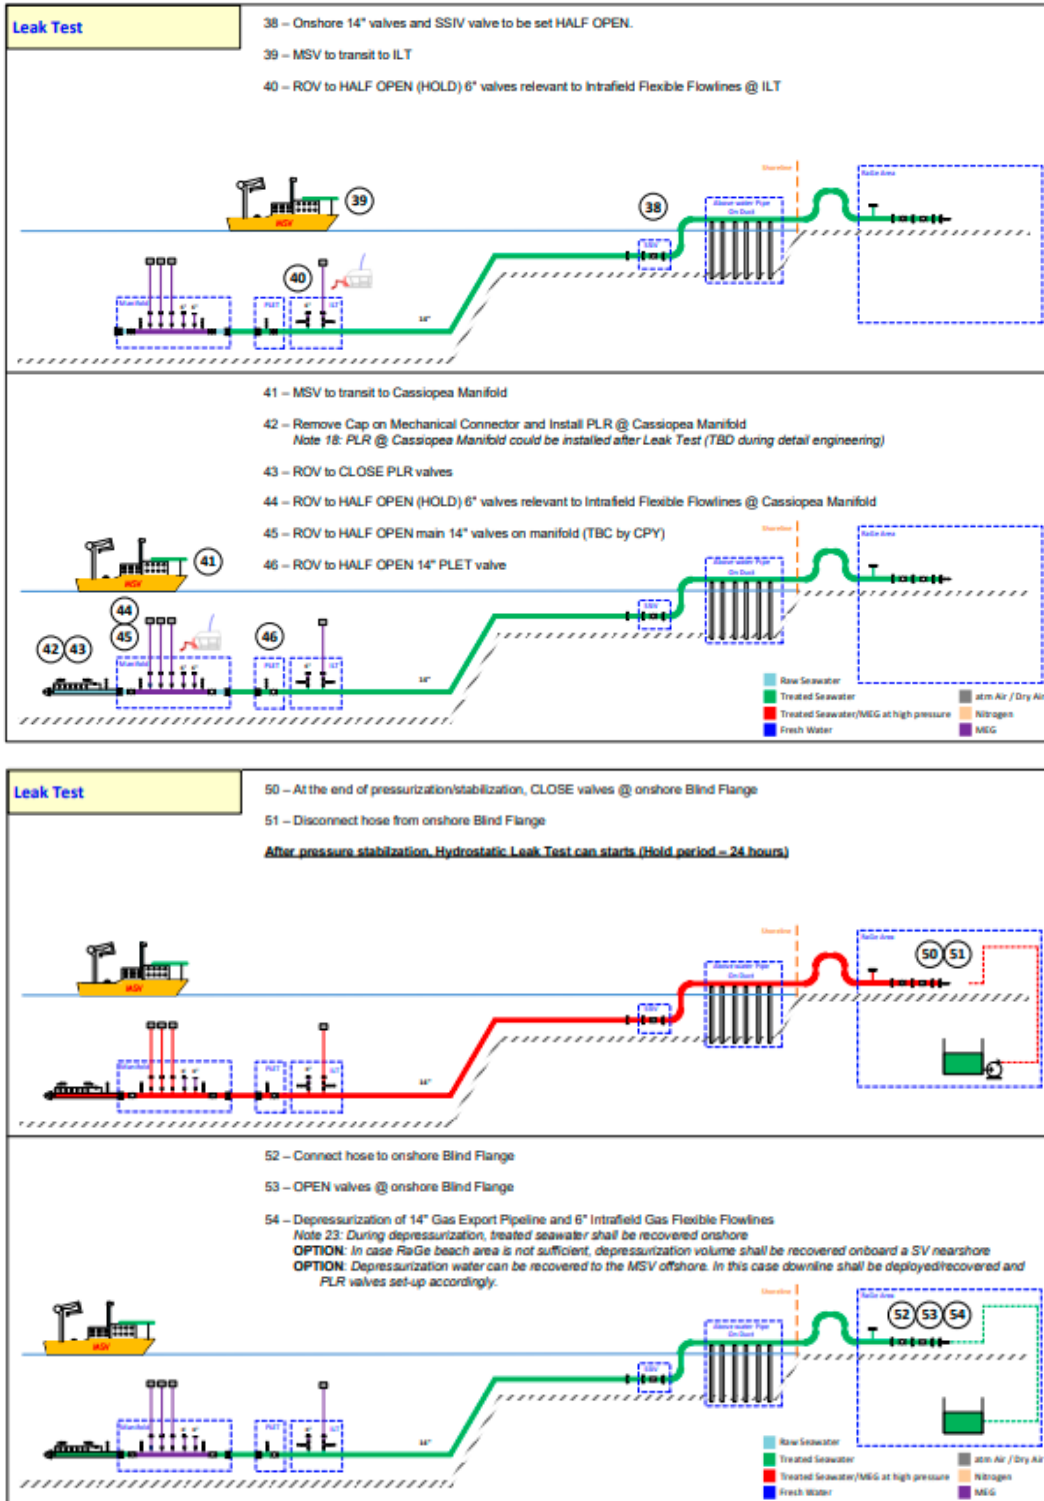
Leak Test

38 – Onshore 14" valves and SSIV valve to be set HALF OPEN.

39 – MSV to transit to ILT

40 – ROV to HALF OPEN (HOLD) 6" valves relevant to Intrafield Flexible Flowlines @ ILT

39

MSV

38

40

Shoreline

RaGe Area

Above water Pipe On Duct

SSIV

Manifold

PLET

ILT

14"

41 – MSV to transit to Cassiopea Manifold

42 – Remove Cap on Mechanical Connector and Install PLR @ Cassiopea Manifold
Note 18: PLR @ Cassiopea Manifold could be installed after Leak Test (TBD during detail engineering)

43 – ROV to CLOSE PLR valves

44 – ROV to HALF OPEN (HOLD) 6" valves relevant to Intrafield Flexible Flowlines @ Cassiopea Manifold

45 – ROV to HALF OPEN main 14" valves on manifold (TBC by CPY)

46 – ROV to HALF OPEN 14" PLET valve

41

MSV

44

45

46

42 43

Shoreline

RaGe Area

Above water Pipe On Duct

SSIV

Manifold

PLET

ILT

14"

Raw Seawater
Treated Seawater
Treated Seawater/MEG at high pressure
Fresh Water
atm Air / Dry Air
Nitrogen
MEG

Leak Test

50 – At the end of pressurization/stabilization, CLOSE valves @ onshore Blind Flange

51 – Disconnect hose from onshore Blind Flange

After pressure stabilization, Hydrostatic Leak Test can starts (Hold period = 24 hours)

MSV

50 51

Shoreline

RaGe Area

Above water Pipe On Duct

SSIV

Manifold

PLET

ILT

14"

52 – Connect hose to onshore Blind Flange

53 – OPEN valves @ onshore Blind Flange

54 – Depressurization of 14" Gas Export Pipeline and 6" Intrafield Gas Flexible Flowlines
Note 23: During depressurization, treated seawater shall be recovered onshore
OPTION: In case RaGe beach area is not sufficient, depressurization volume shall be recovered onboard a SV nearshore
OPTION: Depressurization water can be recovered to the MSV offshore. In this case downline shall be deployed/recovered and PLR valves set-up accordingly.

MSV

52 53 54

Shoreline

RaGe Area

Above water Pipe On Duct

SSIV

Manifold

PLET

ILT

14"

Raw Seawater
Treated Seawater
Treated Seawater/MEG at high pressure
Fresh Water
atm Air / Dry Air
Nitrogen
MEG